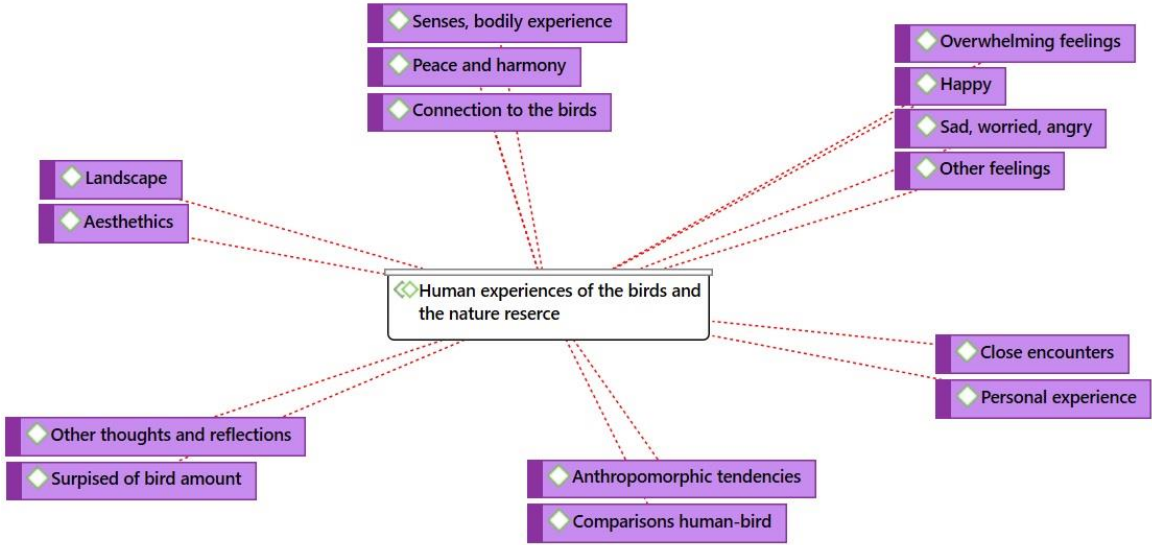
Senses, bodily experience

Peace and harmony

Connection to the birds

Overwhelming feelings

Happy

Sad, worried, angry

Other feelings

Landscape

Aesthethics

Human experiences of the birds and the nature reserce

Close encounters

Personal experience

Other thoughts and reflections

Surpised of bird amount

Anthropomorphic tendencies

Comparisons human-bird